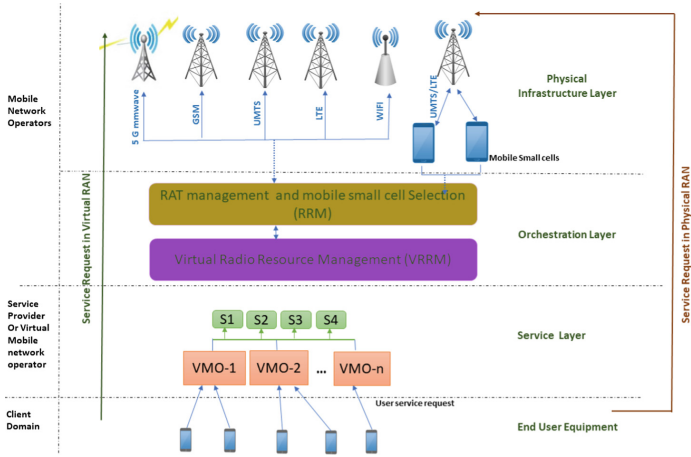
Mobile Network Operators

5 G mmwave

GSM

UMTS

LTE

WIFI

UMTS/LTE

Mobile Small cells

Physical Infrastructure Layer

Service Request in Virtual RAN

Service Request in Physical RAN

RAT management and mobile small cell Selection (RRM)

Virtual Radio Resource Management (VRRM)

Orchestration Layer

Service Provider Or Virtual Mobile network operator

S1

S2

S3

S4

Service Layer

VMO-1

VMO-2

...

VMO-n

User service request

Client Domain

End User Equipment